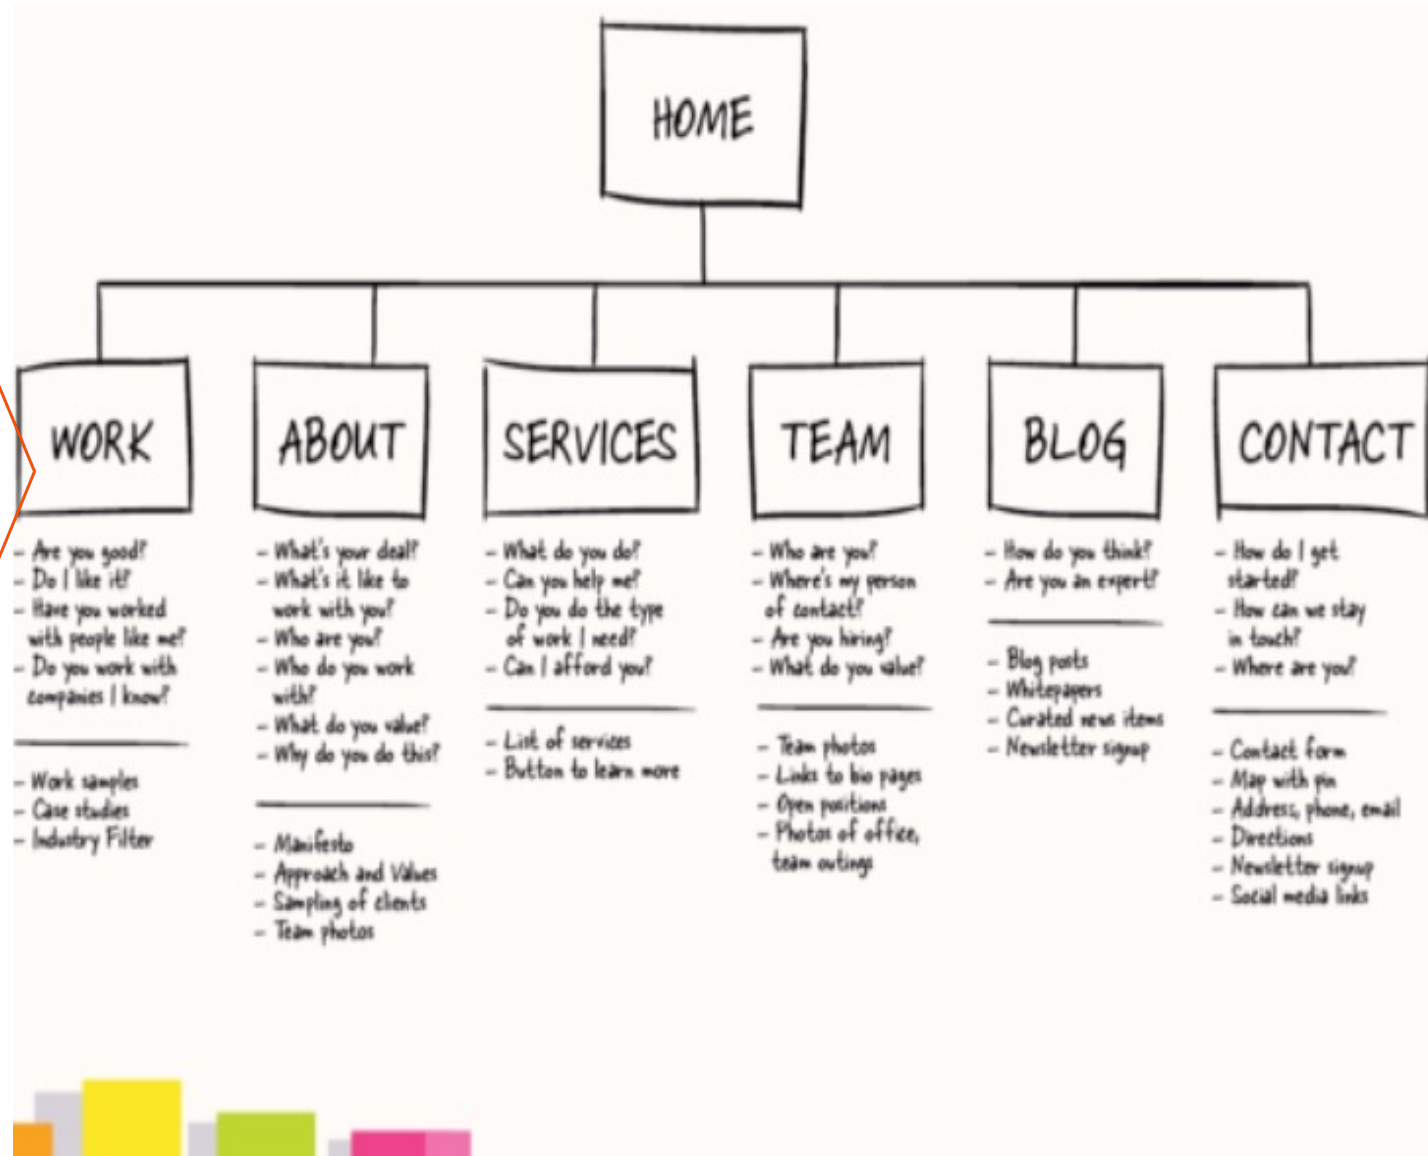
HOME

WORK

- Are you good?
- Do I like it?
- Have you worked with people like me?
- Do you work with companies I know?

- Work samples
- Case studies
- Industry Filter

ABOUT

- What's your deal?
- What's it like to work with you?
- Who are you?
- Who do you work with?
- What do you value?
- Why do you do this?

- Manifesto
- Approach and Values
- Sampling of clients
- Team photos

SERVICES

- What do you do?
- Can you help me?
- Do you do the type of work I need?
- Can I afford you?

- List of services
- Button to learn more

TEAM

- Who are you?
- Where's my person of contact?
- Are you hiring?
- What do you value?

- Team photos
- Links to bio pages
- Open positions
- Photos of office, team outings

BLOG

- How do you think?
- Are you an expert?

- Blog posts
- Whitepapers
- Curated news items
- Newsletter signup

CONTACT

- How do I get started?
- How can we stay in touch?
- Where are you?

- Contact form
- Map with pin
- Address, phone, email
- Directions
- Newsletter signup
- Social media links